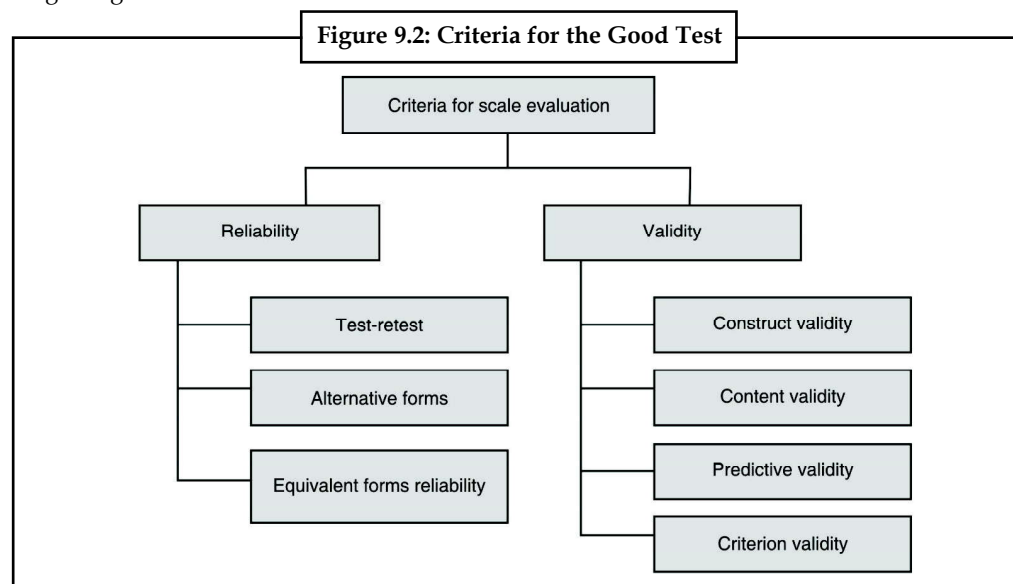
Figure 9.2: Criteria for the Good Test

Criteria for scale evaluation

Reliability

Test-retest

Alternative forms

Equivalent forms reliability

Validity

Construct validity

Content validity

Predictive validity

Criterion validity